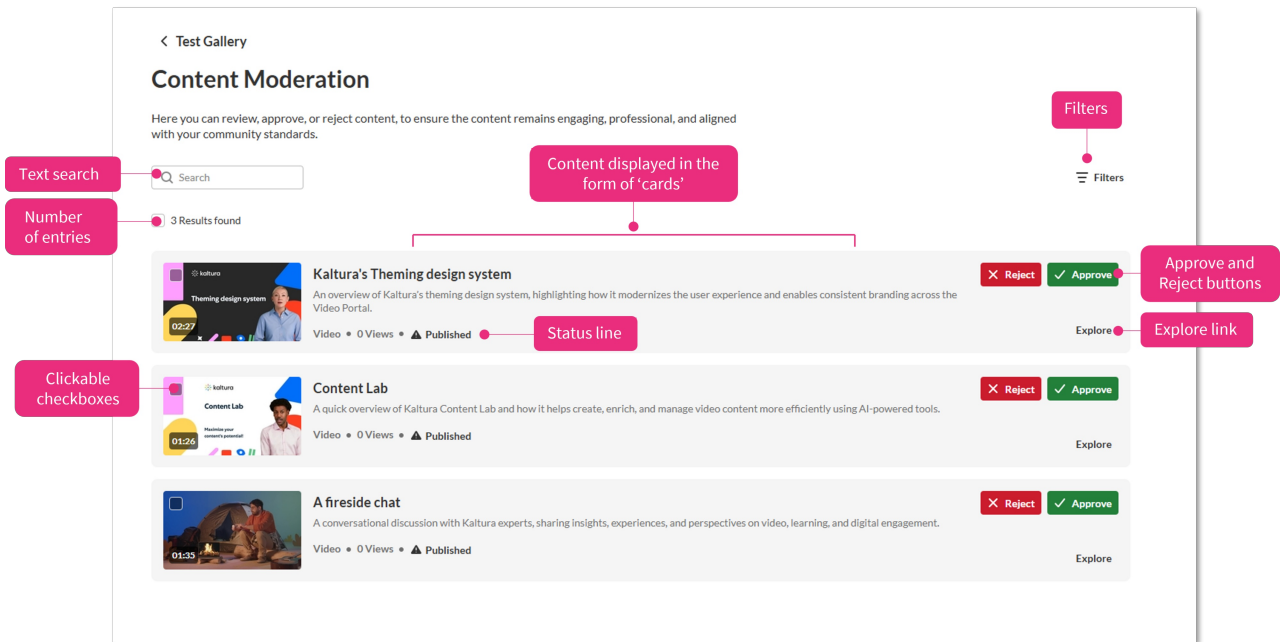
< Test Gallery

Content Moderation

Here you can review, approve, or reject content, to ensure the content remains engaging, professional, and aligned with your community standards.

Filters

Text search

Search

Content displayed in the form of 'cards'

Filters

Number of entries

3 Results found

kaltura

Theming design system

02:27

Kaltura's Theming design system

An overview of Kaltura's theming design system, highlighting how it modernizes the user experience and enables consistent branding across the Video Portal.

Video • 0 Views • Published

Reject

Approve

Approve and Reject buttons

Status line

Explore

Explore link

Clickable checkboxes

kaltura

Content Lab

Maximize your content's potential

01:26

Content Lab

A quick overview of Kaltura Content Lab and how it helps create, enrich, and manage video content more efficiently using AI-powered tools.

Video • 0 Views • Published

Reject

Approve

Explore

01:35

A fireside chat

A conversational discussion with Kaltura experts, sharing insights, experiences, and perspectives on video, learning, and digital engagement.

Video • 0 Views • Published

Reject

Approve

Explore